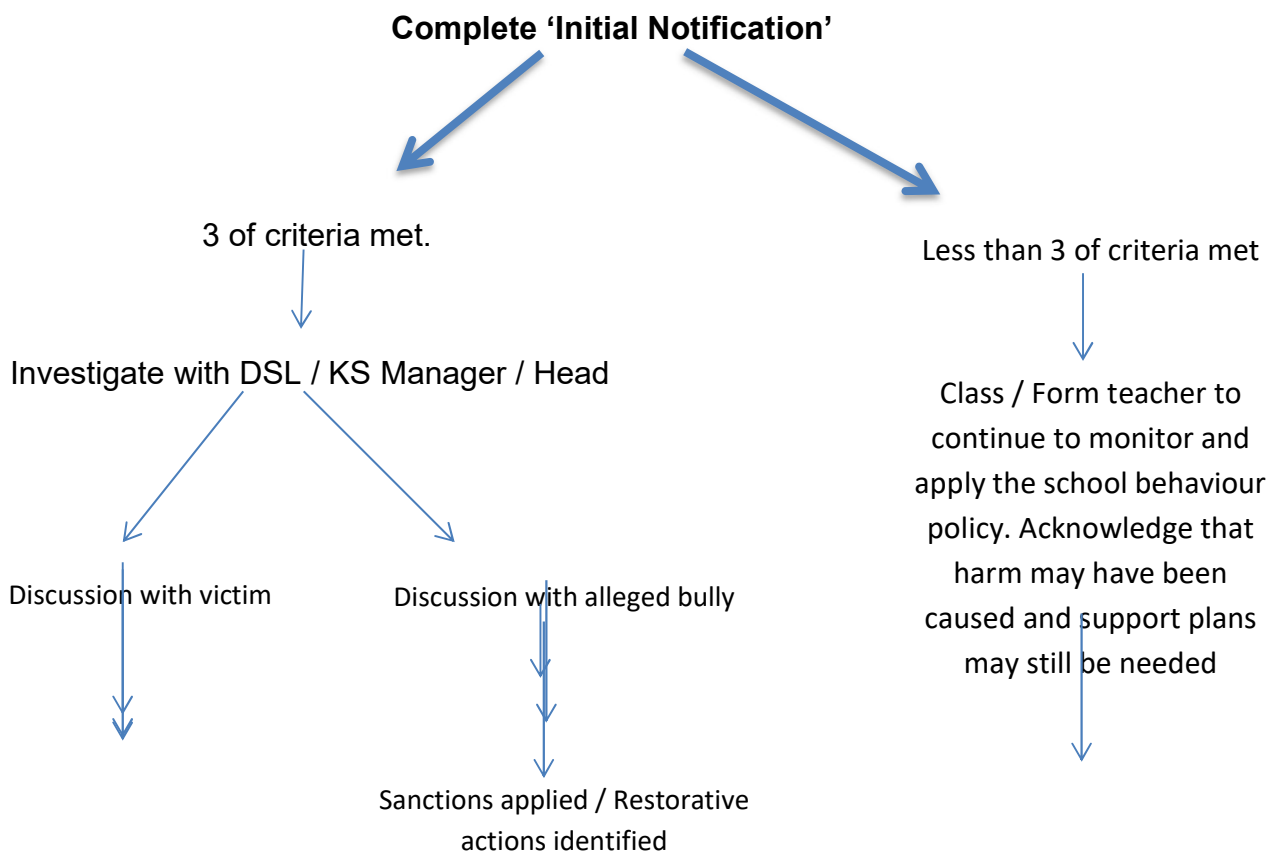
Complete ‘Initial Notification’

3 of criteria met.

Less than 3 of criteria met

Investigate with DSL / KS Manager / Head

Class / Form teacher to continue to monitor and apply the school behaviour policy. Acknowledge that harm may have been caused and support plans may still be needed

Discussion with victim

Discussion with alleged bully

Sanctions applied / Restorative actions identified